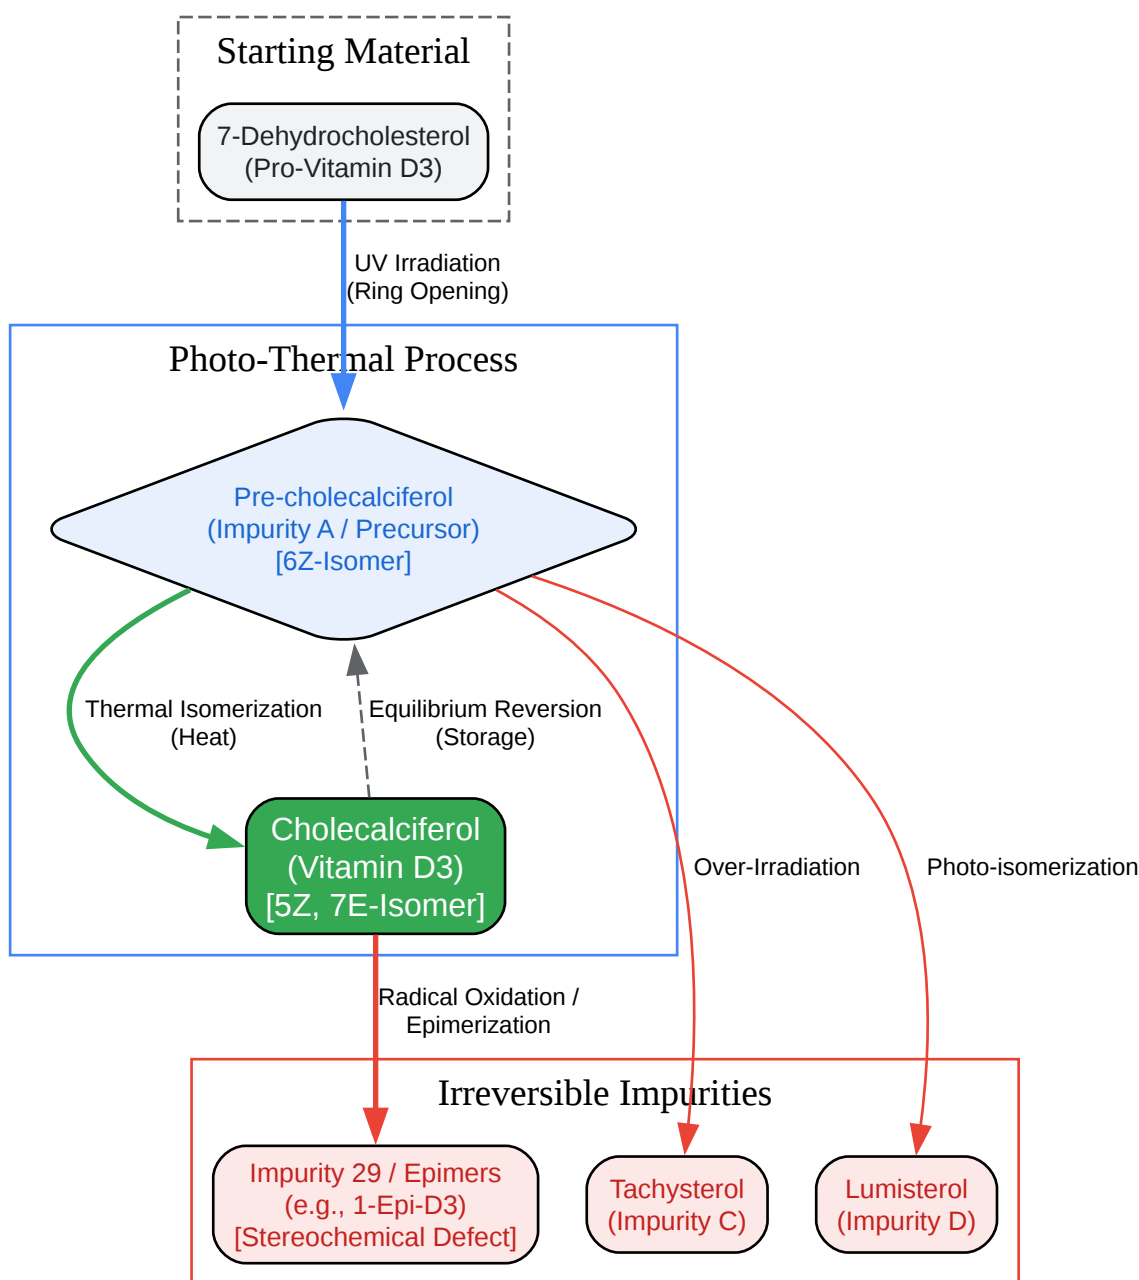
Starting Material

7-Dehydrocholesterol (Pro-Vitamin D3)

UV Irradiation (Ring Opening)

Photo-Thermal Process

Pre-cholecalciferol (Impurity A / Precursor) [6Z-Isomer]

Thermal Isomerization (Heat)

Equilibrium Reversion (Storage)

Cholecalciferol (Vitamin D3) [5Z, 7E-Isomer]

Over-Irradiation

Photo-isomerization

Radical Oxidation / Epimerization

Irreversible Impurities

Impurity 29 / Epimers (e.g., 1-Epi-D3) [Stereochemical Defect]

Tachysterol (Impurity C)

Lumisterol (Impurity D)